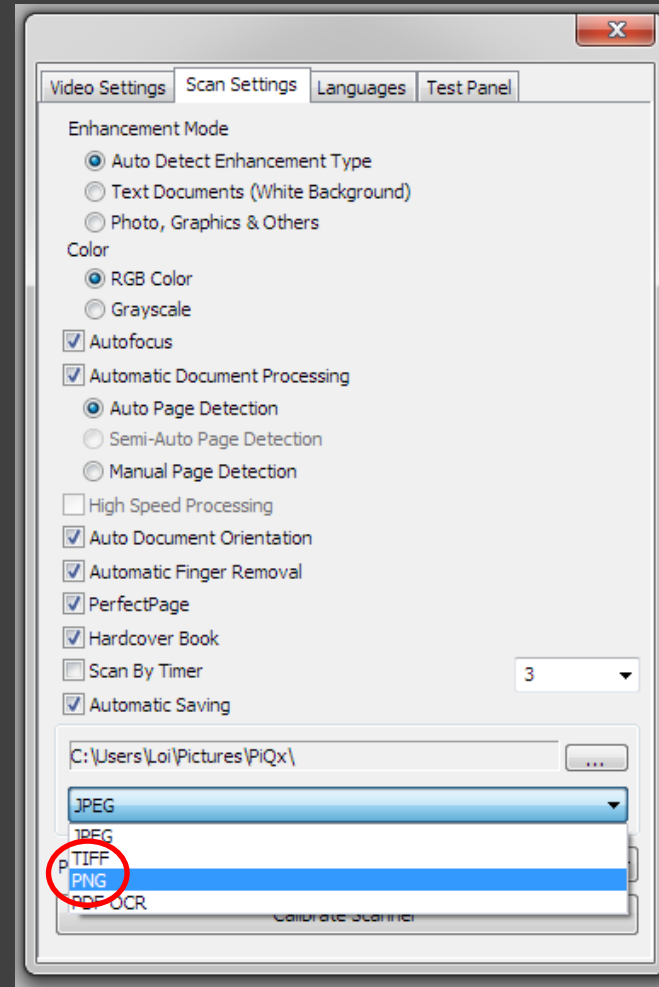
Video Settings
Scan Settings
Languages
Test Panel

Enhancement Mode
Auto Detect Enhancement Type
Text Documents (White Background)
Photo, Graphics & Others
Color
RGB Color
Grayscale
Autofocus
Automatic Document Processing
Auto Page Detection
Semi-Auto Page Detection
Manual Page Detection
High Speed Processing
Auto Document Orientation
Automatic Finger Removal
PerfectPage
Hardcover Book
Scan By Timer
3
Automatic Saving

C:\Users\Loi\Pictures\PiQx\
...
JPEG
JPEG
TIFF
PNG
PDF OCR
P
Calibrate Scanner